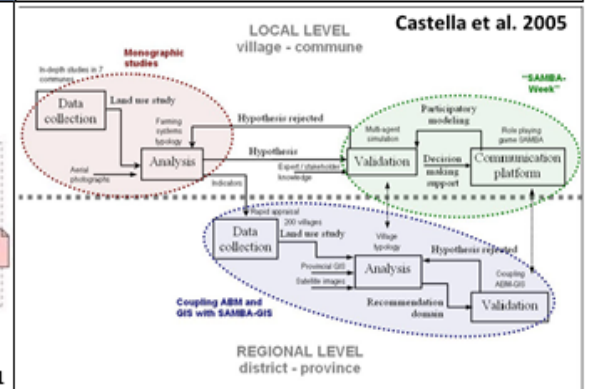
LOCAL LEVEL
village - commune

Castella et al. 2005

Monographic studies

In-depth studies in 7 communes

Data collection

Land use study

Farming systems typology

Aerial photographs

Analysis

Hypothesis rejected

Hypothesis

Indicators

"SAMBA-Week"

Participatory modeling

Multi-agent simulation

Role playing game SAMBA

Expert / stakeholder knowledge

Validation

Decision making support

Communication platform

Rapid appraisal 200 villages

Data collection

Land use study

Village typology

Hypothesis rejected

Provincial GIS

Satellite images

Analysis

Coupling ABM-GIS

Coupling ABM and GIS with SAMBA-GIS

Recommendation domain

Validation

REGIONAL LEVEL
district - province